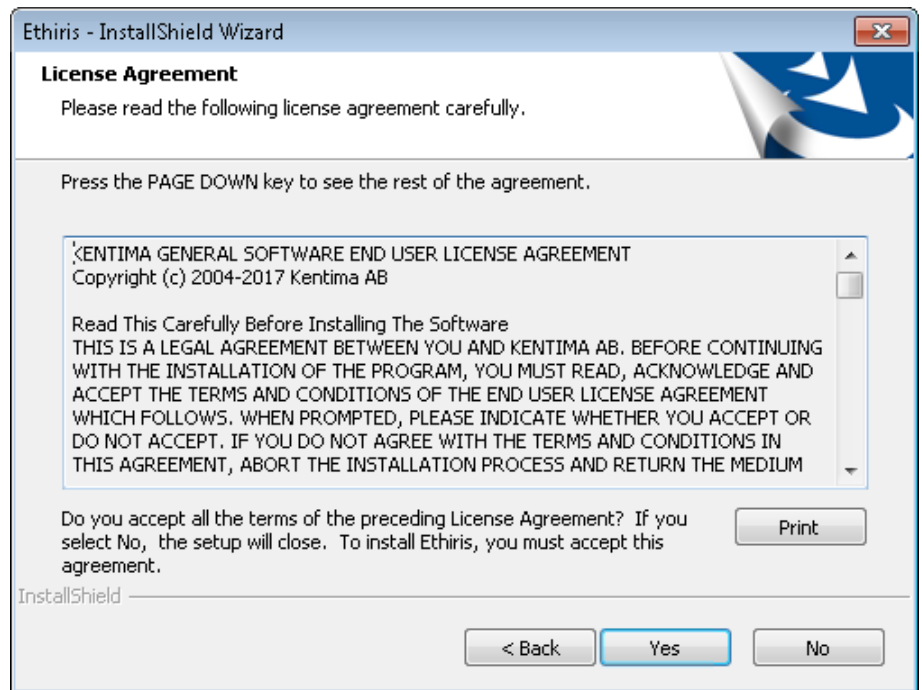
Ethiris - InstallShield Wizard

License Agreement

Please read the following license agreement carefully.

Press the PAGE DOWN key to see the rest of the agreement.

KENTIMA GENERAL SOFTWARE END USER LICENSE AGREEMENT
Copyright (c) 2004-2017 Kentima AB

Read This Carefully Before Installing The Software
THIS IS A LEGAL AGREEMENT BETWEEN YOU AND KENTIMA AB. BEFORE CONTINUING WITH THE INSTALLATION OF THE PROGRAM, YOU MUST READ, ACKNOWLEDGE AND ACCEPT THE TERMS AND CONDITIONS OF THE END USER LICENSE AGREEMENT WHICH FOLLOWS. WHEN PROMPTED, PLEASE INDICATE WHETHER YOU ACCEPT OR DO NOT ACCEPT. IF YOU DO NOT AGREE WITH THE TERMS AND CONDITIONS IN THIS AGREEMENT, ABORT THE INSTALLATION PROCESS AND RETURN THE MEDIUM

Do you accept all the terms of the preceding License Agreement? If you select No, the setup will close. To install Ethiris, you must accept this agreement.

Print

InstallShield

< Back

Yes

No